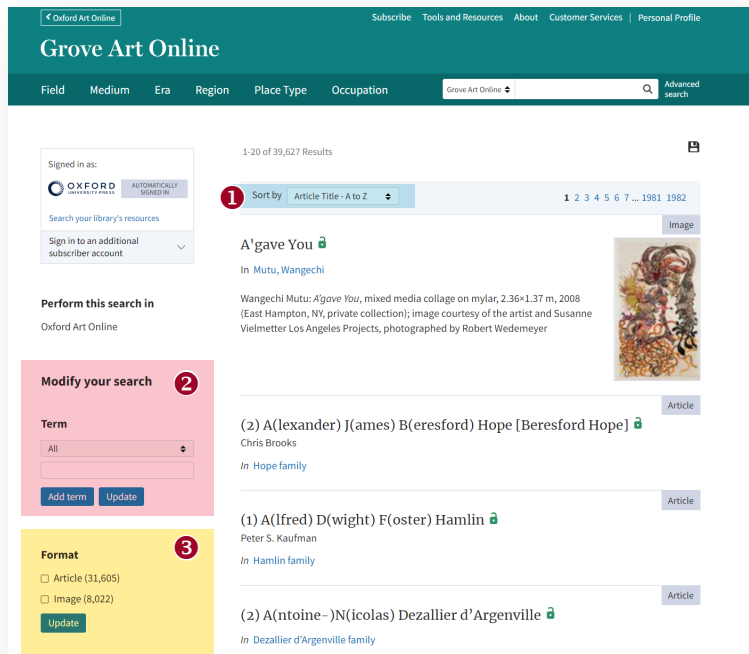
Oxford Art Online

Subscribe | Tools and Resources | About | Customer Services | Personal Profile

Grove Art Online

Field | Medium | Era | Region | Place Type | Occupation

Grove Art Online

Advanced search

Signed in as:

OXFORD UNIVERSITY PRESS

AUTOMATICALLY SIGNED IN

Search your library's resources

Sign in to an additional subscriber account

Perform this search in

Oxford Art Online

2

Modify your search

Term

All

Add term | Update

3

Format

Article (31,605)

Image (8,022)

Update

1-20 of 39,627 Results

1

Sort by Article Title - A to Z

1 2 3 4 5 6 7 ... 1981 1982

Image

A'gave You

In Mutu, Wangechi

Wangechi Mutu: *A'gave You*, mixed media collage on mylar, 2.36×1.37 m, 2008 (East Hampton, NY, private collection); image courtesy of the artist and Susanne Vielmetter Los Angeles Projects, photographed by Robert Wedemeyer

Article

(2) A(lexander) J(ames) B(eresford) Hope [Beresford Hope]

Chris Brooks

In Hope family

Article

(1) A(lfred) D(wight) F(oster) Hamlin

Peter S. Kaufman

In Hamlin family

Article

(2) A(ntoine-)N(icolas) Dezallier d'Argenville

In Dezallier d'Argenville family